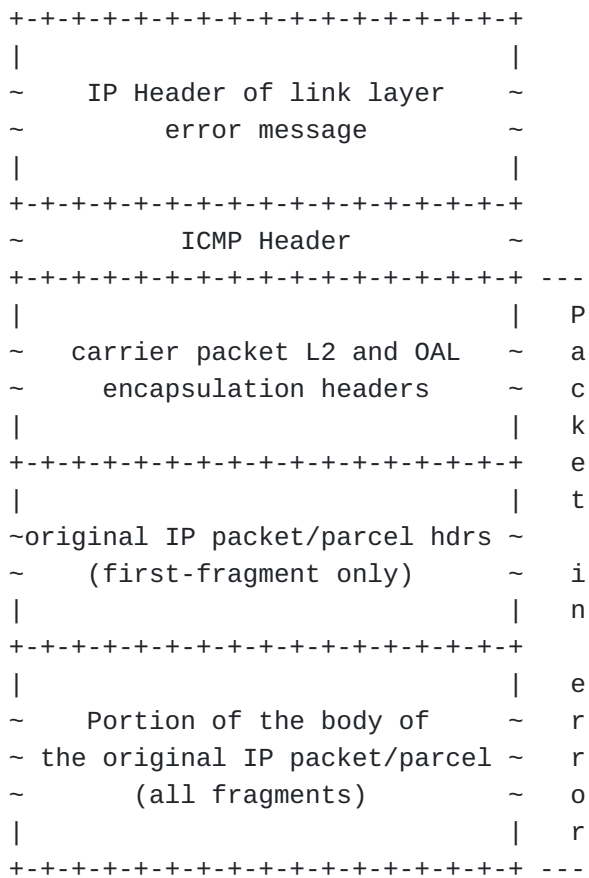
```
+-+-+-+-+-+-+-+-+-+-+-+-+-+-+-+-+
|                               |
~    IP Header of link layer    ~
~         error message         ~
|                               |
+-+-+-+-+-+-+-+-+-+-+-+-+-+-+-+-+
~          ICMP Header          ~
+-+-+-+-+-+-+-+-+-+-+-+-+-+-+-+-+ ---
|                               |   P
~   carrier packet L2 and OAL   ~   a
~      encapsulation headers    ~   c
|                               |   k
+-+-+-+-+-+-+-+-+-+-+-+-+-+-+-+-+   e
|                               |   t
~original IP packet/parcel hdrs ~
~    (first-fragment only)      ~   i
|                               |   n
+-+-+-+-+-+-+-+-+-+-+-+-+-+-+-+-+
|                               |   e
~    Portion of the body of     ~   r
~ the original IP packet/parcel ~   r
~       (all fragments)         ~   o
|                               |   r
+-+-+-+-+-+-+-+-+-+-+-+-+-+-+-+-+ ---
```